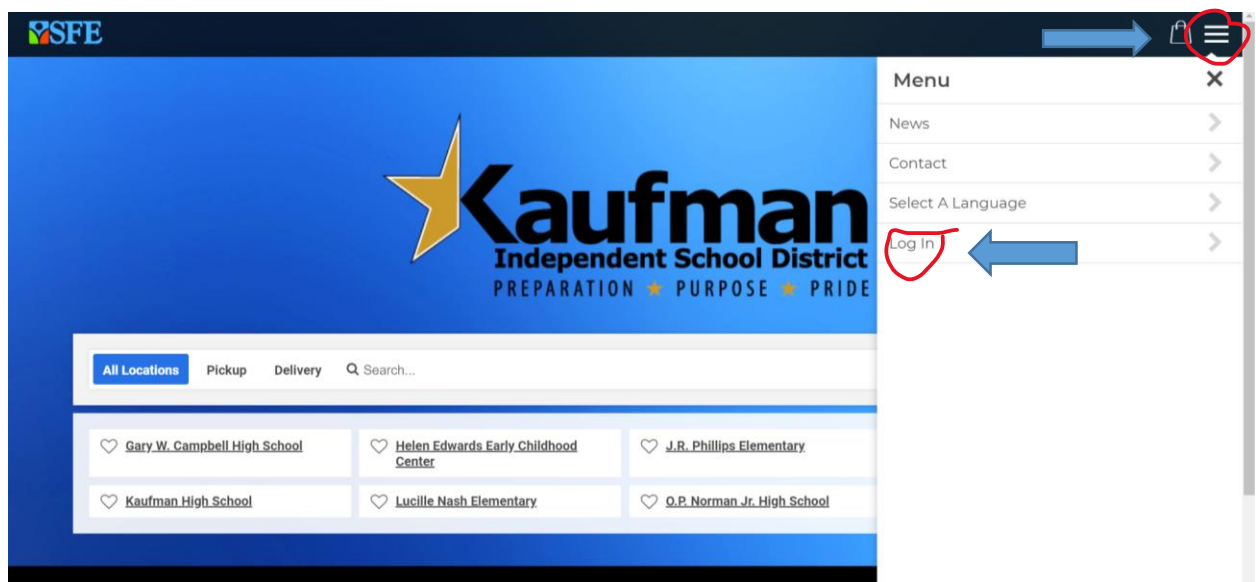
SFE

Kaufman
Independent School District
PREPARATION ★ PURPOSE ★ PRIDE

All Locations Pickup Delivery Search...

Gary W. Campbell High School
Helen Edwards Early Childhood Center
J.R. Phillips Elementary
Kaufman High School
Lucille Nash Elementary
O.P. Norman Jr. High School

Menu
News
Contact
Select A Language
Log In